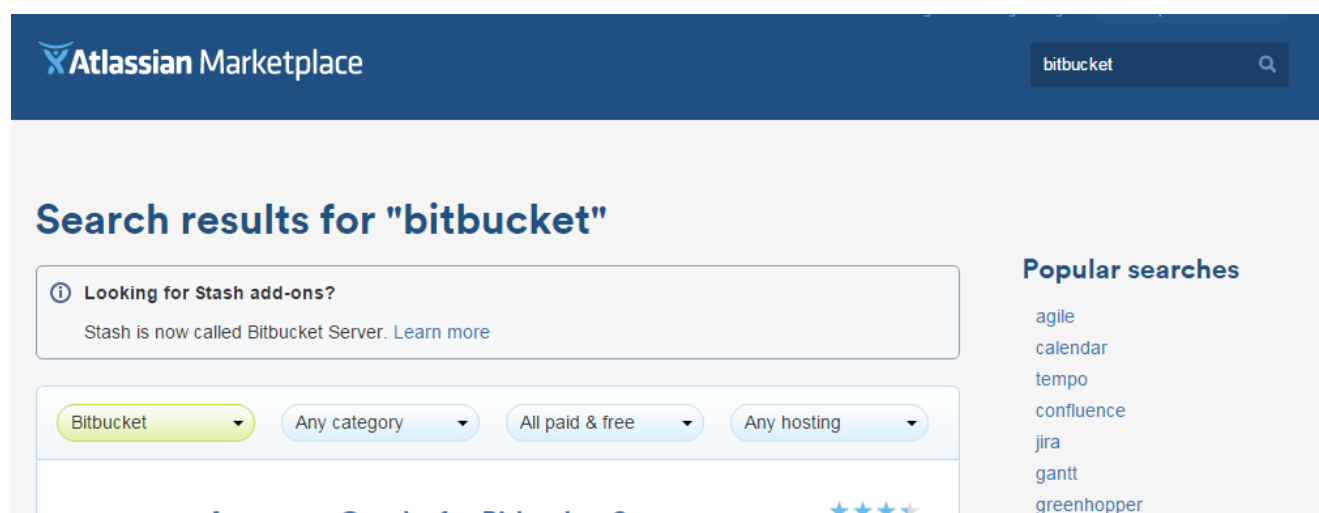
Atlassian Marketplace

bitbucket

Search results for "bitbucket"

Looking for Stash add-ons?

Stash is now called Bitbucket Server. Learn more

Bitbucket
Any category
All paid & free
Any hosting

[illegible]

Popular searches

agile
calendar
tempo
confluence
jira
gantt
greenhopper